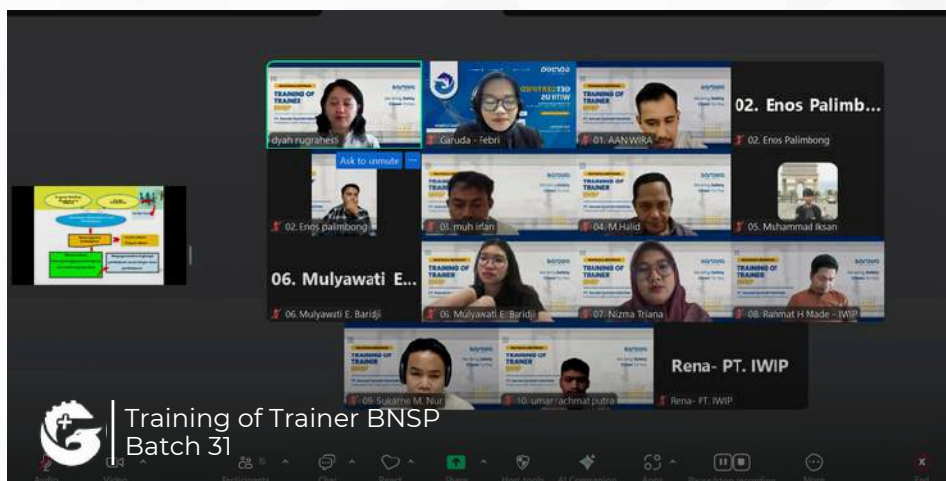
dyah nugrahesti

Garuda - Febri

01. AAN WIRA

02. Enos Palimb...

02. Enos Palimbong

Ask to unmute

02. Enos palimbong

03. muh irfan

04. M.Halid

05. Muhammad Iksan

06. Mulyawati E...

06. Mulyawati E. Baridji

06. Mulyawati E. Baridji

07. Nizma Triana

08. Rahmat H Made - IWIP

09. Sukarne M. Nur

10. umar rachmat putra

Rena- PT. IWIP

Rena- PT. IWIP

TRAINING OF TRAINER BNSP

Training of Trainer BNSP
Batch 31